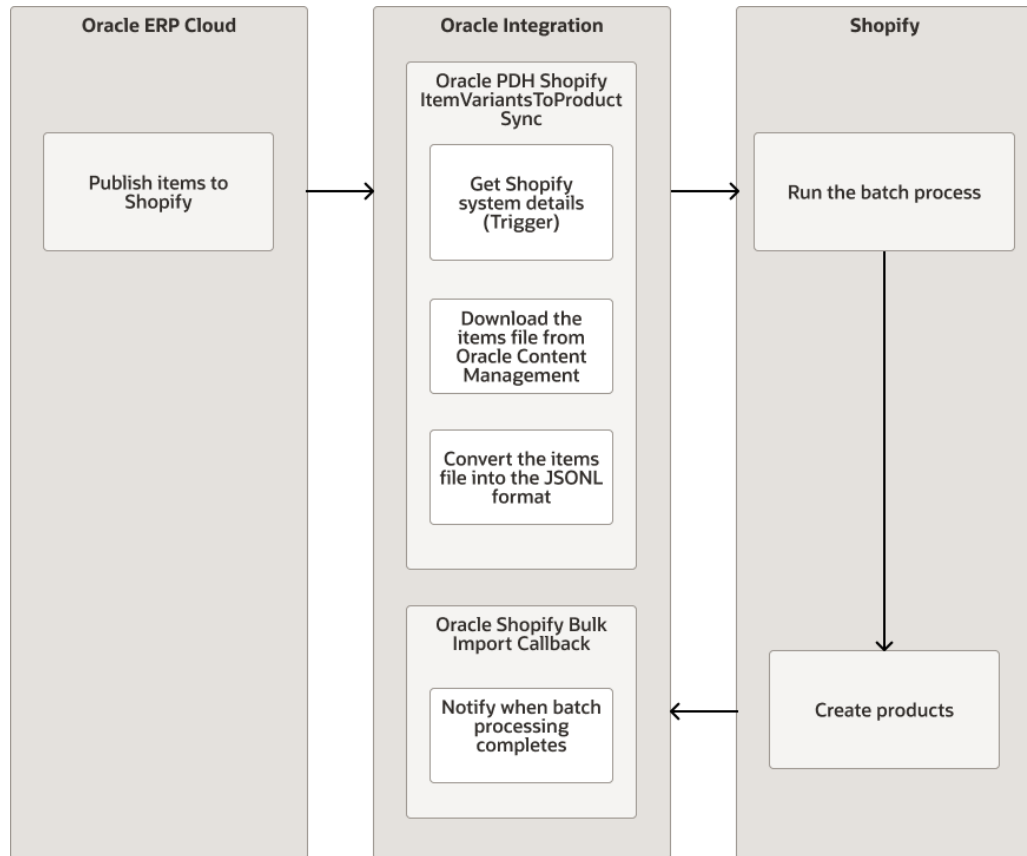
Oracle ERP Cloud

Publish items to Shopify

Oracle Integration

Oracle PDH Shopify ItemVariantsToProduct Sync

Get Shopify system details (Trigger)

Download the items file from Oracle Content Management

Convert the items file into the JSONL format

Oracle Shopify Bulk Import Callback

Notify when batch processing completes

Shopify

Run the batch process

Create products